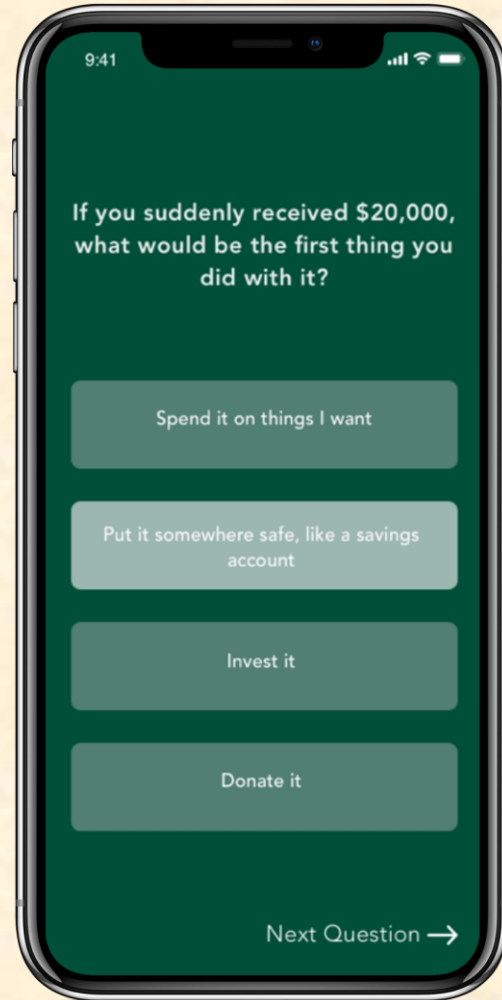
9:41

If you suddenly received \$20,000, what would be the first thing you did with it?

Spend it on things I want

Put it somewhere safe, like a savings account

Invest it

Donate it

Next Question →